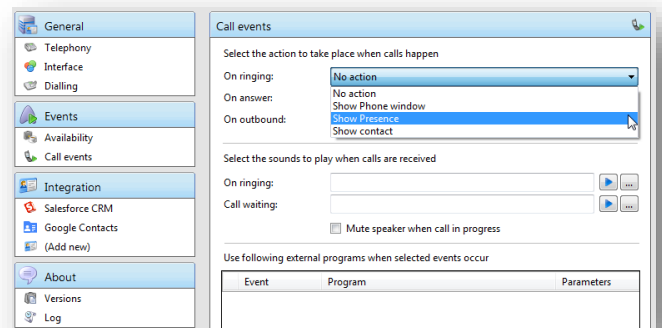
General
Telephony
Interface
Dialling

Events
Availability
Call events

Integration
Salesforce CRM
Google Contacts
(Add new)

About
Versions
Log

Call events

Select the action to take place when calls happen

On ringing: No action
No action
Show Phone window
Show Presence
Show contact
On answer:
On outbound:

Select the sounds to play when calls are received

On ringing: ...
Call waiting: ...

Mute speaker when call in progress

Use following external programs when selected events occur

| Event | Program | Parameters |
|---|---|---|